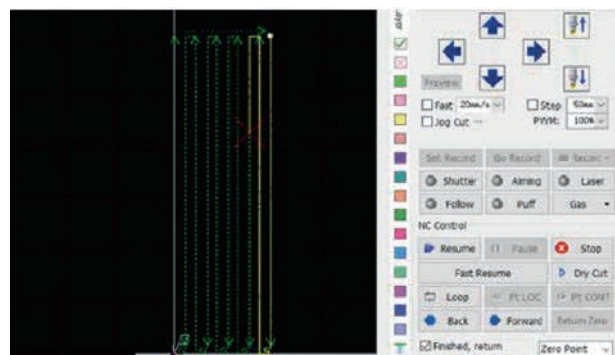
Preview

Fast 20mm/s

Step 50mm

Jog Cut

PWM: 100%

Set Record

Go Record

Record

Shutter

Aiming

Laser

Follow

Puff

Gas

NC Control

Resume

Pause

Stop

Fast Resume

Dry Cut

Loop

Pt LOC

Pt CONT

Back

Forward

Return Zero

Finished, return

Zero Point